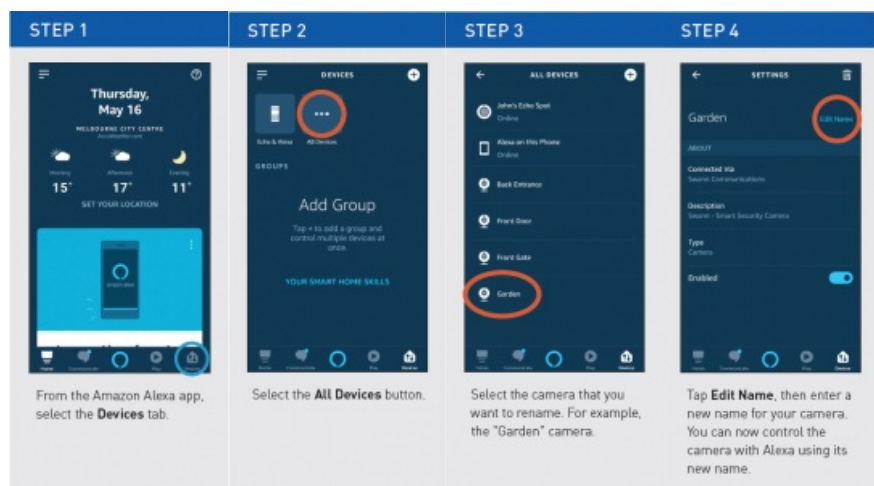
STEP 1

Thursday, May 16

MELBOURNE CITY CENTRE

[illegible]

Morning 15°

Afternoon 17°

Evening 11°

SET YOUR LOCATION

Home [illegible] Play Devices

From the Amazon Alexa app, select the **Devices** tab.

STEP 2

DEVICES

Echo & Alexa

All Devices

GROUPS

Add Group

Tap + to add a group and control multiple devices at once.

YOUR SMART HOME SKILLS

Home Communicate Play Devices

Select the **All Devices** button.

STEP 3

ALL DEVICES

John's Echo Spot
Online

Alexa on this Phone
Online

Back Entrance

Front Door

Front Gate

Garden

Home Communicate Play Devices

Select the camera that you want to rename. For example, the "Garden" camera.

STEP 4

SETTINGS

Garden

Edit Name

ABOUT

Connected Via
Swann Communications

Description
Swann - Smart Security Camera

Type
Camera

Enabled

Home Communicate Play Devices

Tap **Edit Name**, then enter a new name for your camera. You can now control the camera with Alexa using its new name.